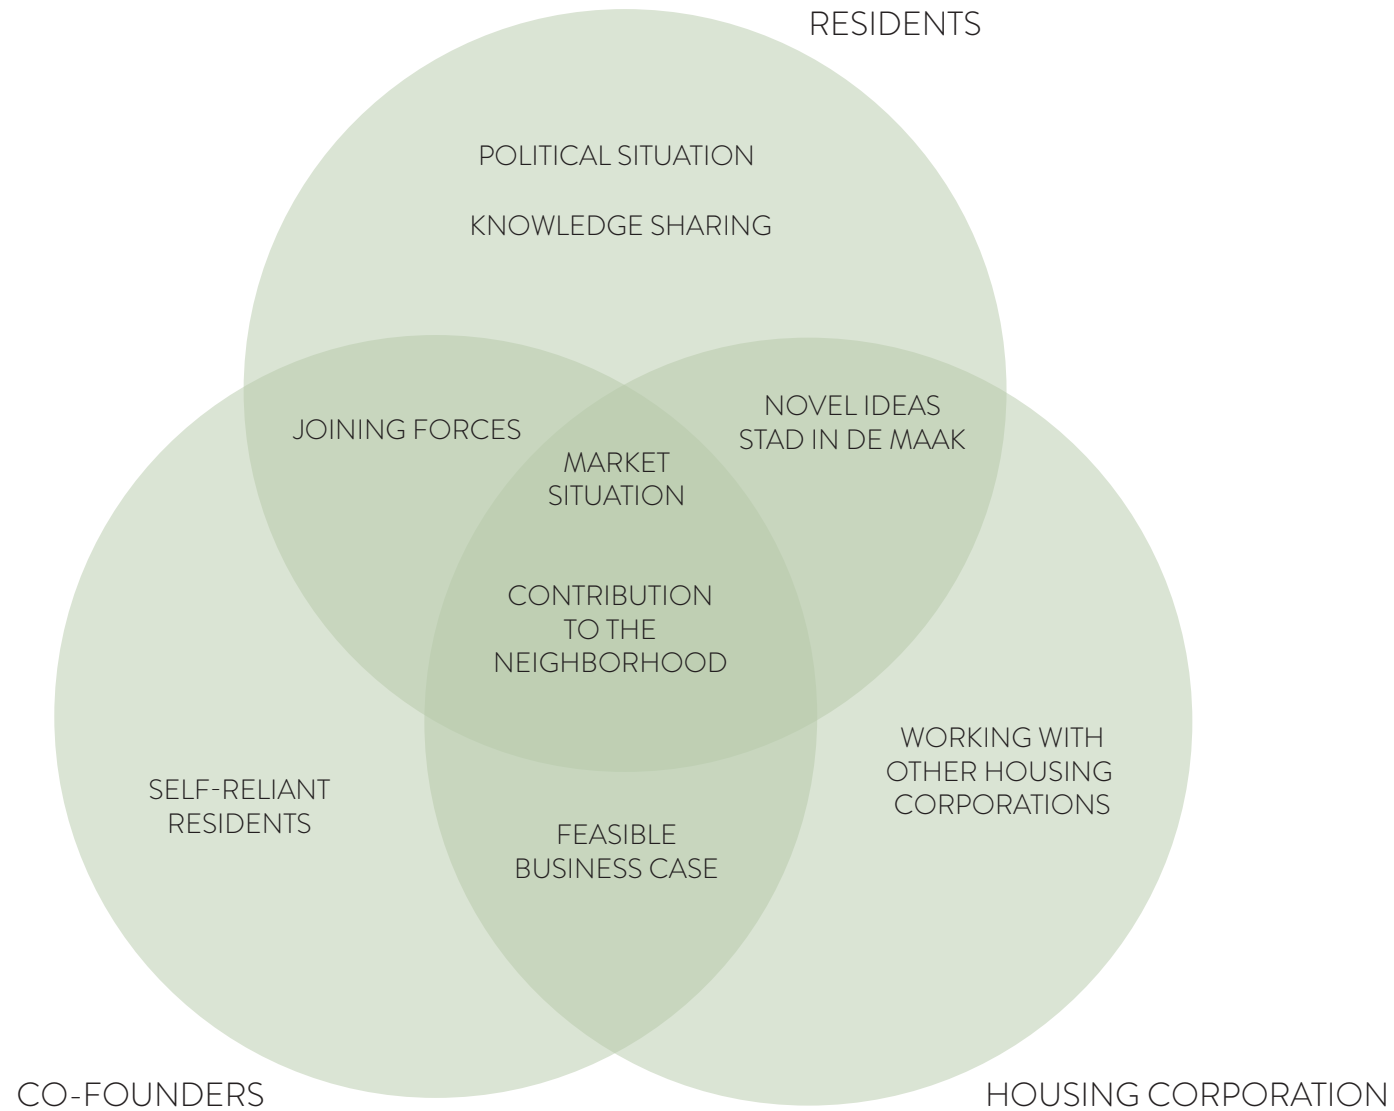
RESIDENTS

POLITICAL SITUATION

KNOWLEDGE SHARING

JOINING FORCES

NOVEL IDEAS
STAD IN DE MAAK

MARKET
SITUATION

CONTRIBUTION
TO THE
NEIGHBORHOOD

SELF-RELIANT
RESIDENTS

WORKING WITH
OTHER HOUSING
CORPORATIONS

FEASIBLE
BUSINESS CASE

CO-FOUNDERS

HOUSING CORPORATION